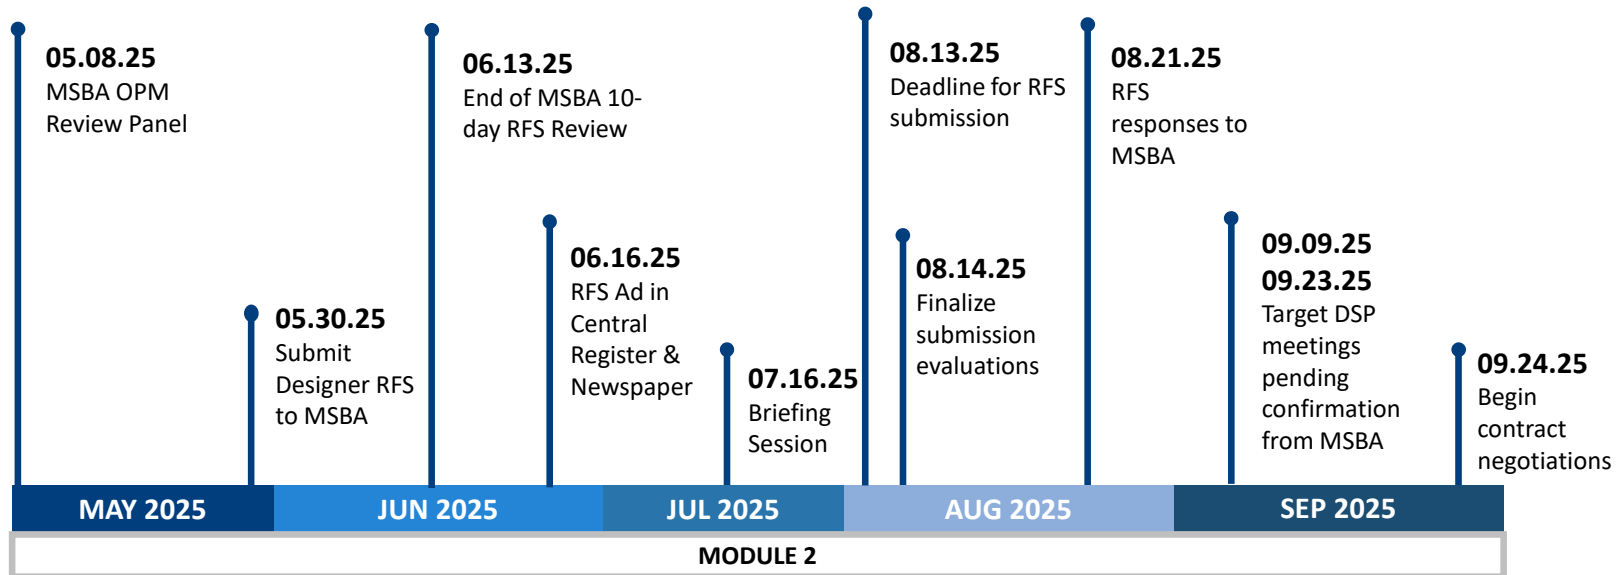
05.08.25
MSBA OPM Review Panel

05.30.25
Submit Designer RFS to MSBA

06.13.25
End of MSBA 10-day RFS Review

06.16.25
RFS Ad in Central Register & Newspaper

07.16.25
Briefing Session

08.13.25
Deadline for RFS submission

08.14.25
Finalize submission evaluations

08.21.25
RFS responses to MSBA

09.09.25
09.23.25
Target DSP meetings pending confirmation from MSBA

09.24.25
Begin contract negotiations

MAY 2025
JUN 2025
JUL 2025
AUG 2025
SEP 2025

MODULE 2